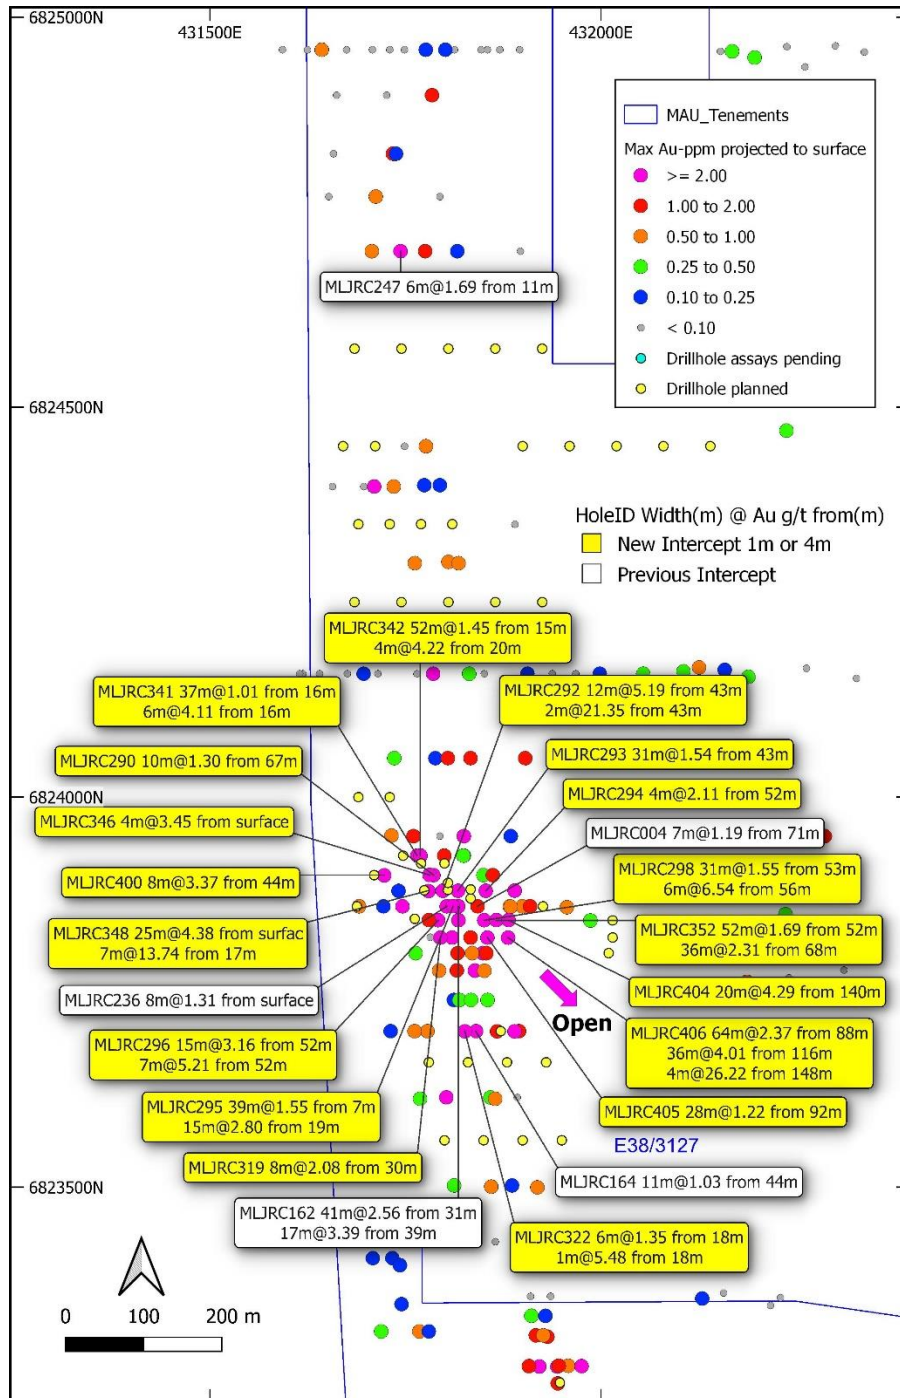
6825000N
431500E
432000E

MAU_Tenements
Max Au-ppm projected to surface
>= 2.00
1.00 to 2.00
0.50 to 1.00
0.25 to 0.50
0.10 to 0.25
< 0.10
Drillhole assays pending
Drillhole planned

MLJRC247 6m@1.69 from 11m

6824500N

HoleID Width(m) @ Au g/t from(m)
New Intercept 1m or 4m
Previous Intercept

MLJRC342 52m@1.45 from 15m
4m@4.22 from 20m

MLJRC341 37m@1.01 from 16m
6m@4.11 from 16m

MLJRC292 12m@5.19 from 43m
2m@21.35 from 43m

MLJRC290 10m@1.30 from 67m

MLJRC293 31m@1.54 from 43m

6824000N

MLJRC294 4m@2.11 from 52m

MLJRC346 4m@3.45 from surface

MLJRC004 7m@1.19 from 71m

MLJRC400 8m@3.37 from 44m

MLJRC298 31m@1.55 from 53m
6m@6.54 from 56m

MLJRC348 25m@4.38 from surfac
7m@13.74 from 17m

MLJRC352 52m@1.69 from 52m
36m@2.31 from 68m

MLJRC236 8m@1.31 from surface

MLJRC404 20m@4.29 from 140m

Open

MLJRC296 15m@3.16 from 52m
7m@5.21 from 52m

MLJRC406 64m@2.37 from 88m
36m@4.01 from 116m
4m@26.22 from 148m

MLJRC295 39m@1.55 from 7m
15m@2.80 from 19m

MLJRC405 28m@1.22 from 92m

E38/3127

MLJRC319 8m@2.08 from 30m

6823500N

MLJRC164 11m@1.03 from 44m

MLJRC162 41m@2.56 from 31m
17m@3.39 from 39m

MLJRC322 6m@1.35 from 18m
1m@5.48 from 18m

0 100 200 m